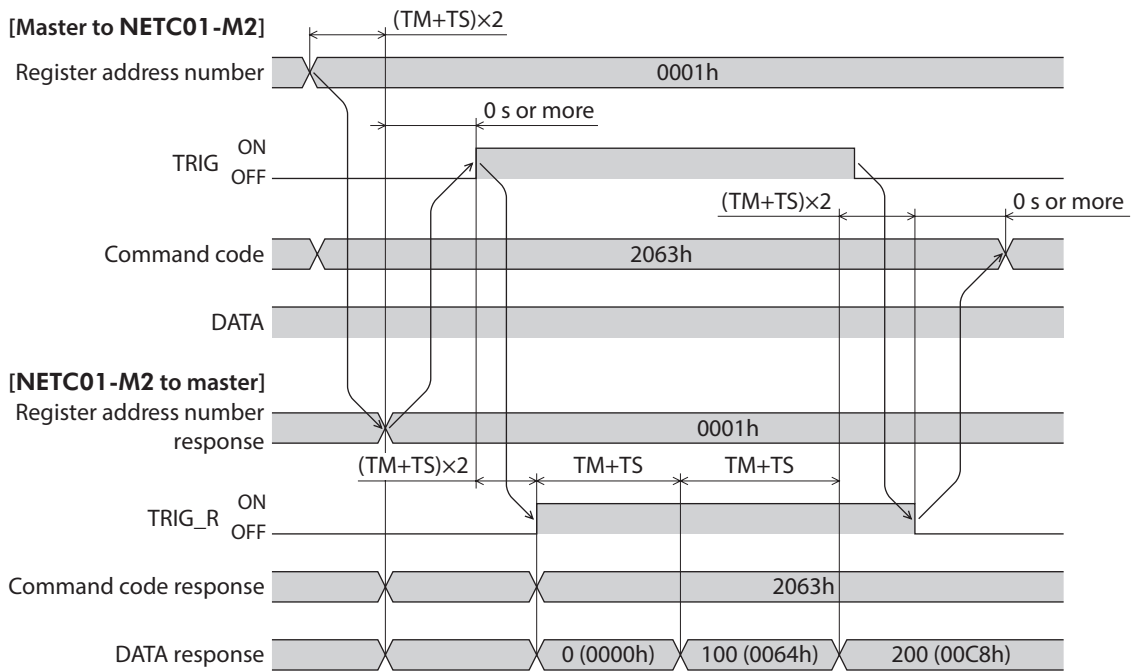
[Master to NETC01-M2]

(TM+TS)×2

Register address number

0001h

0 s or more

TRIG ON OFF

(TM+TS)×2

0 s or more

Command code

2063h

DATA

[NETC01-M2 to master]

Register address number response

0001h

(TM+TS)×2

TM+TS

TM+TS

TRIG_R ON OFF

Command code response

2063h

DATA response

0 (0000h)

100 (0064h)

200 (00C8h)